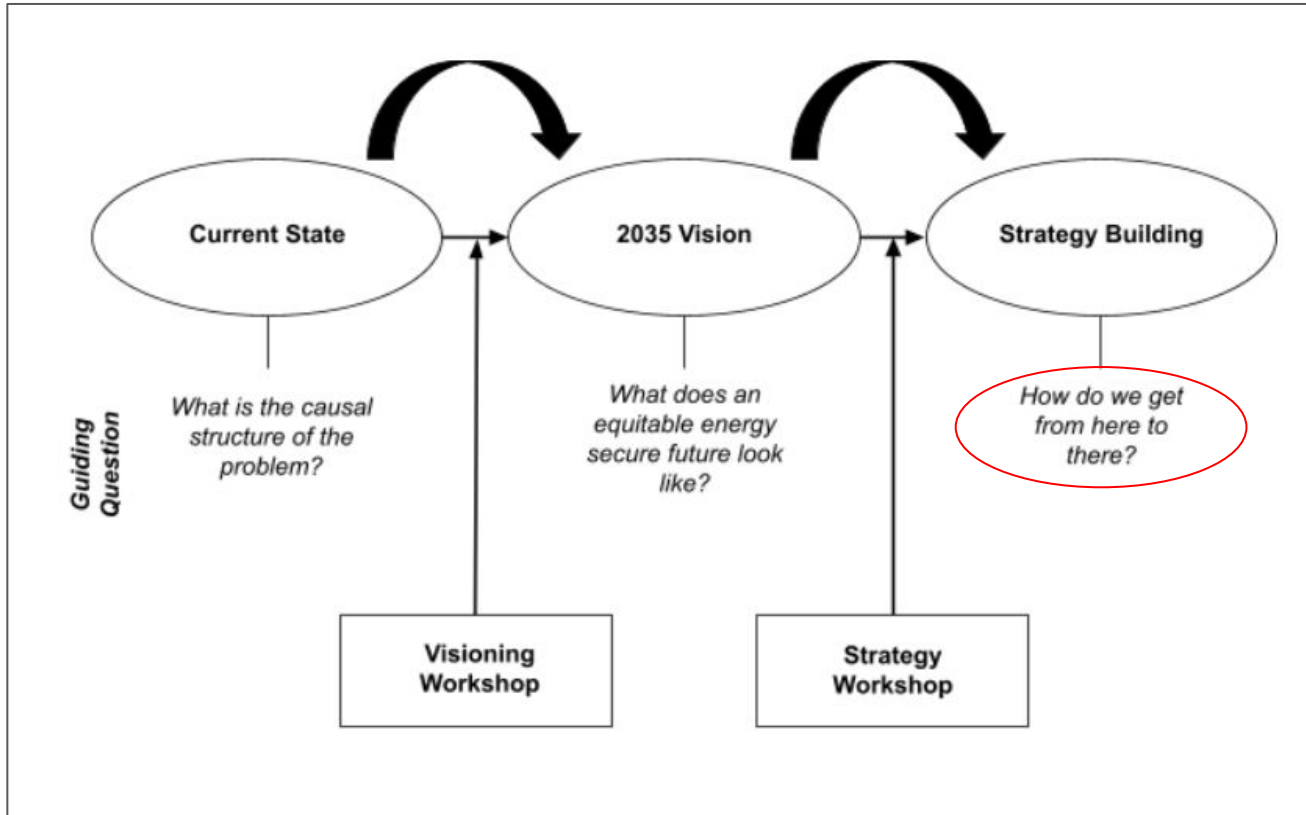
Current State

2035 Vision

Strategy Building

Guiding Question

What is the causal structure of the problem?

What does an equitable energy secure future look like?

How do we get from here to there?

Visioning Workshop

Strategy Workshop